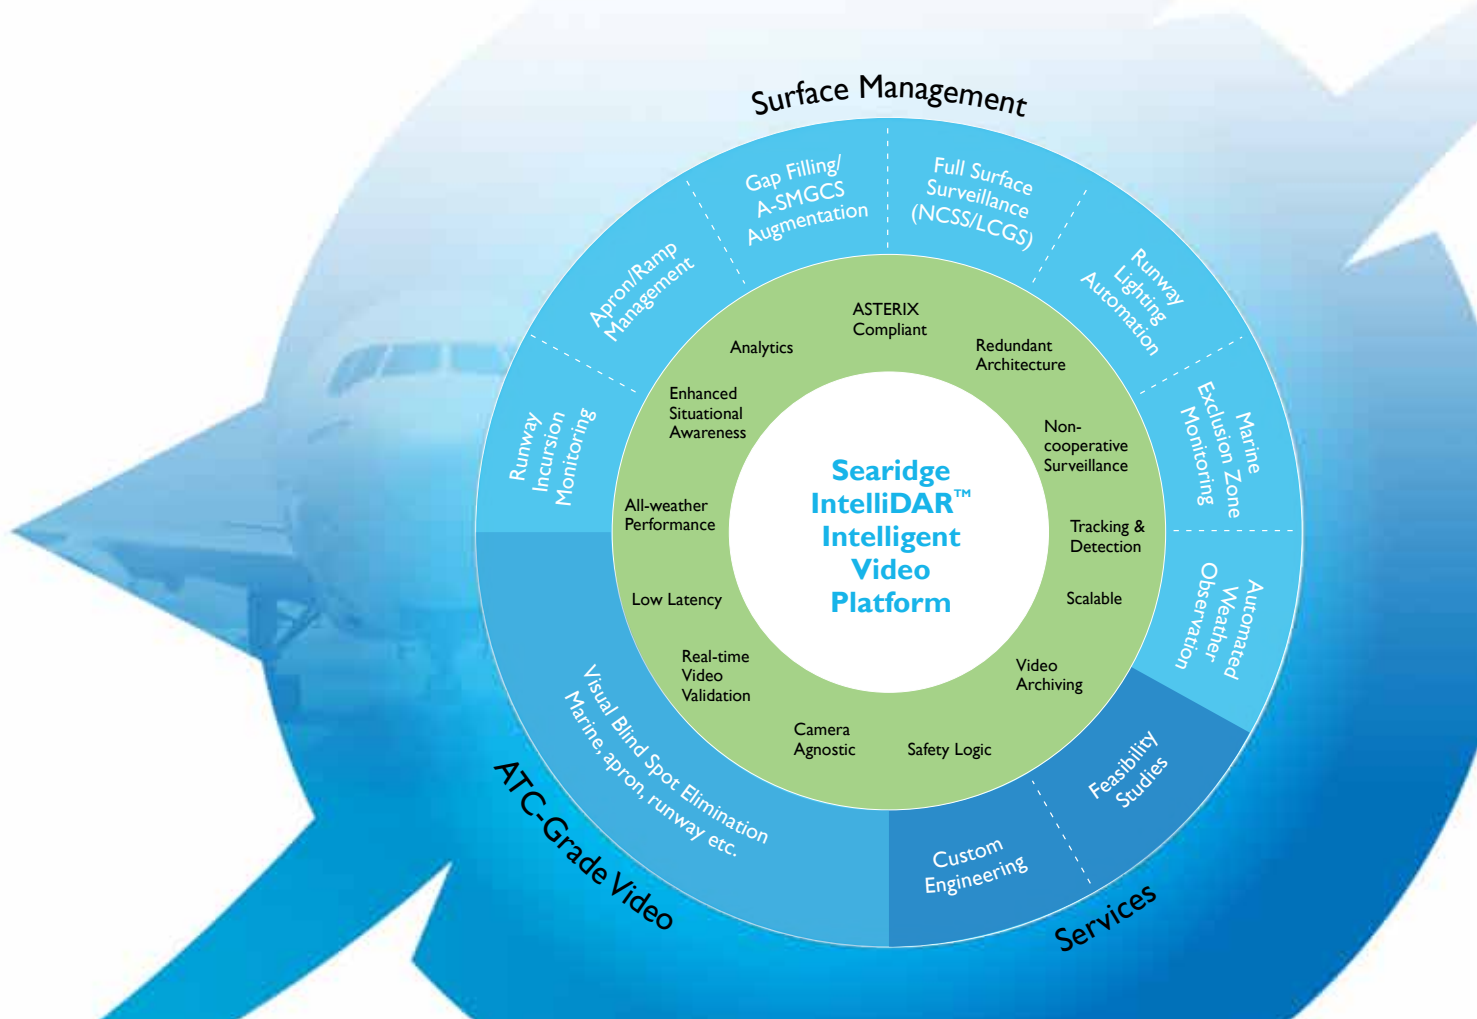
Surface Management

Gap Filling/ A-SMGCS Augmentation

Full Surface Surveillance (NCSS/LCGS)

Runway Lighting Automation

Marine Exclusion Zone Monitoring

Automated Weather Observation

Apron/Ramp Management

Runway Incursion Monitoring

ASTERIX Compliant

Analytics

Redundant Architecture

Enhanced Situational Awareness

Non-cooperative Surveillance

All-weather Performance

Tracking & Detection

Low Latency

Scalable

Real-time Video Validation

Video Archiving

Camera Agnostic

Safety Logic

Searidge IntelliDAR™ Intelligent Video Platform

Visual Blind Spot Elimination Marine, apron, runway etc.

ATC-Grade Video

Feasibility Studies

Custom Engineering

Services